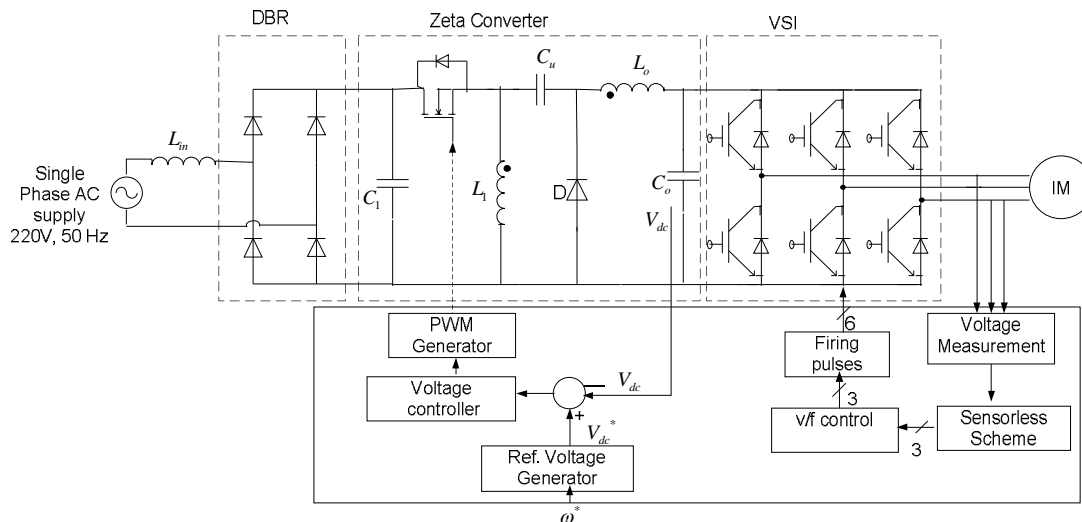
DBR

Zeta Converter

VSI

$L_{in}$

Single Phase AC supply 220V, 50 Hz

$C_u$

$L_o$

$C_1$

$L_1$

D

$C_o$

$V_{dc}$

IM

PWM Generator

Voltage controller

$V_{dc}$

+

$V_{dc}^*$

Ref. Voltage Generator

$\omega^*$

6

Firing pulses

3

v/f control

Voltage Measurement

Sensorless Scheme

3